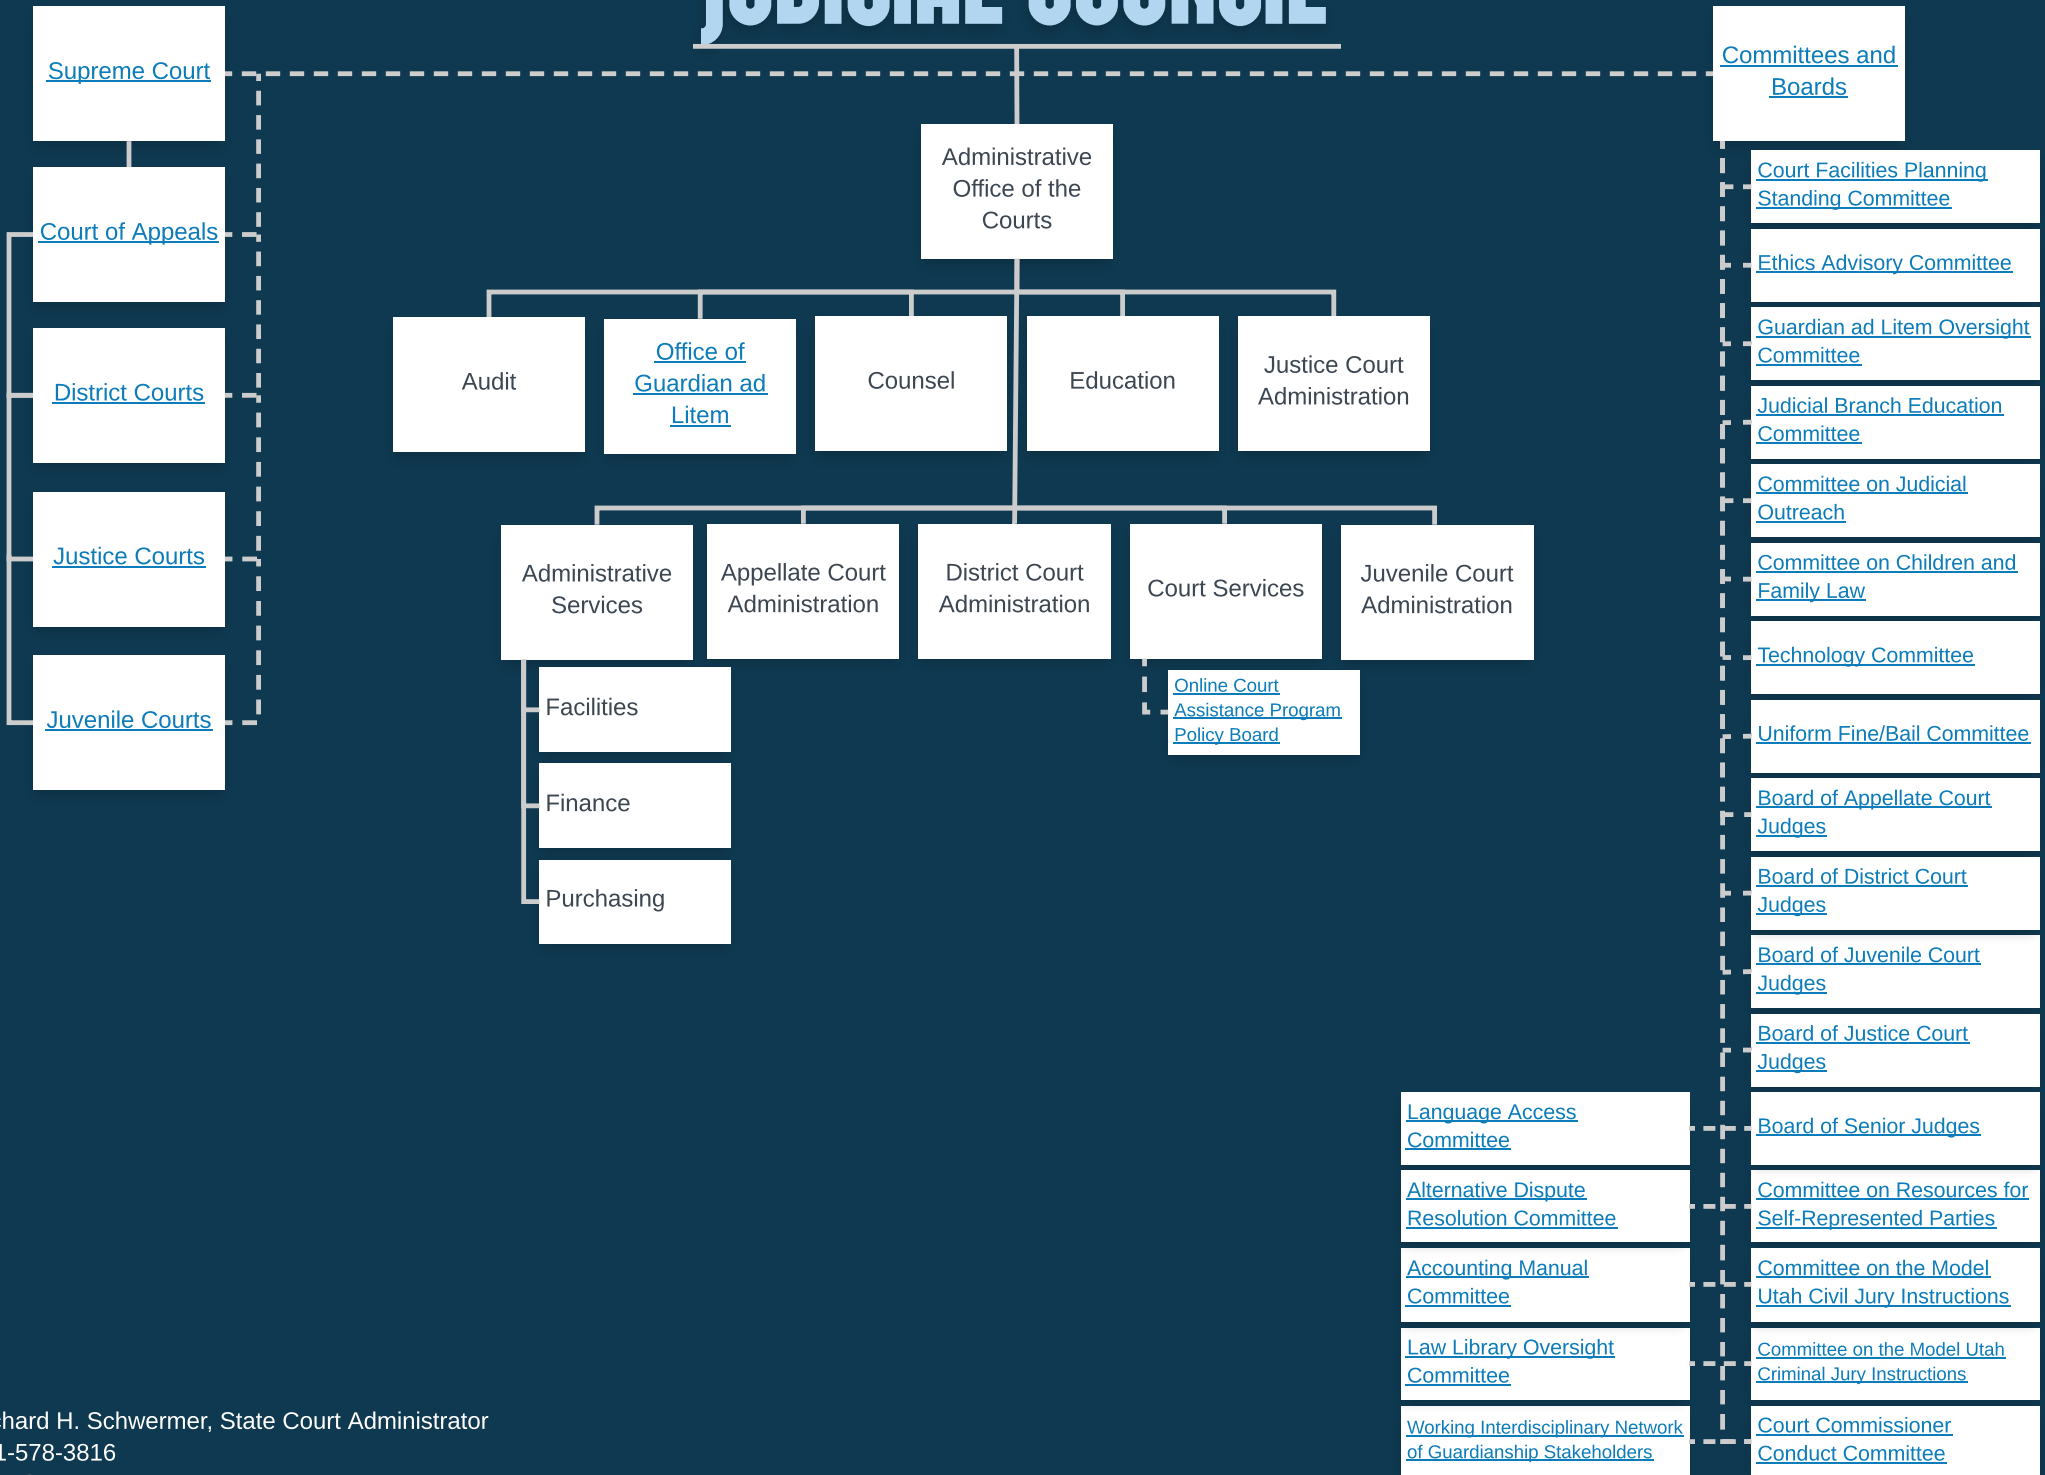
JUDICIAL COUNCIL

Supreme Court

Court of Appeals

District Courts

Justice Courts

Juvenile Courts

Administrative Office of the Courts

Audit

Office of Guardian ad Litem

Counsel

Education

Justice Court Administration

Administrative Services

Appellate Court Administration

District Court Administration

Court Services

Juvenile Court Administration

Facilities

Finance

Purchasing

Online Court Assistance Program Policy Board

Committees and Boards

Court Facilities Planning Standing Committee

Ethics Advisory Committee

Guardian ad Litem Oversight Committee

Judicial Branch Education Committee

Committee on Judicial Outreach

Committee on Children and Family Law

Technology Committee

Uniform Fine/Bail Committee

Board of Appellate Court Judges

Board of District Court Judges

Board of Juvenile Court Judges

Board of Justice Court Judges

Language Access Committee

Board of Senior Judges

Alternative Dispute Resolution Committee

Committee on Resources for Self-Represented Parties

Accounting Manual Committee

Committee on the Model Utah Civil Jury Instructions

Law Library Oversight Committee

Committee on the Model Utah Criminal Jury Instructions

Working Interdisciplinary Network of Guardianship Stakeholders

Court Commissioner Conduct Committee

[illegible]hard H. Schwermer, State Court Administrator
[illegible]1-578-3816